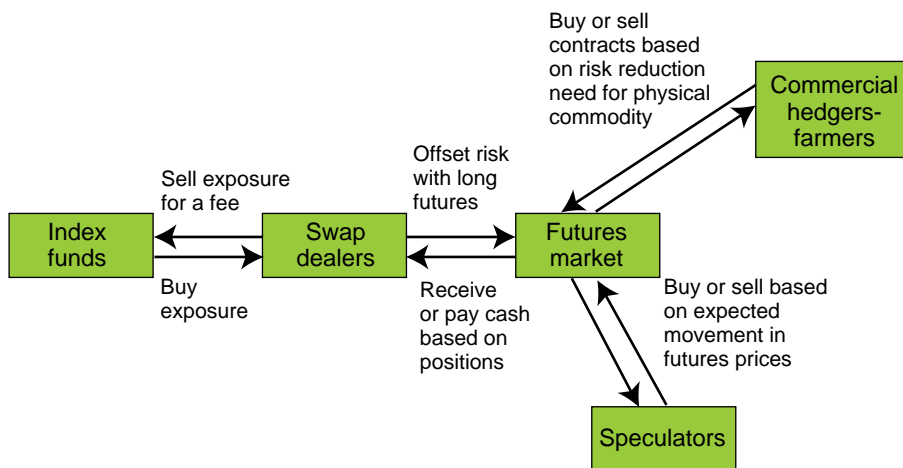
Buy or sell contracts based on risk reduction need for physical commodity

Commercial hedgers-farmers

Sell exposure for a fee

Offset risk with long futures

Index funds

Swap dealers

Futures market

Buy exposure

Receive or pay cash based on positions

Buy or sell based on expected movement in futures prices

Speculators